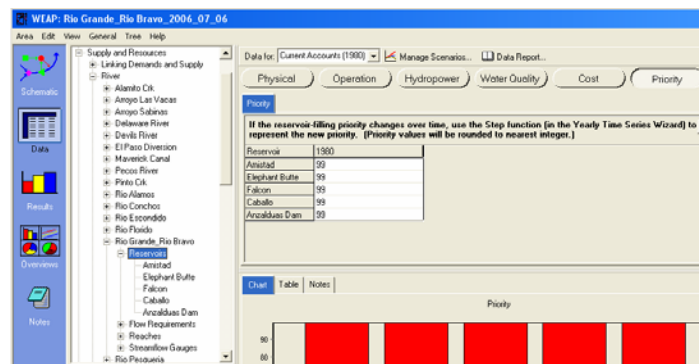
WEAP: Rio Grande_Rio Bravo_2006_07_06

Area Edit View General Tree Help

Schematic

Data

Results

Overviews

Notes

Supply and Resources
Linking Demands and Supply
River
Alamito Crk
Arroyo Las Vacas
Arroyo Sabinas
Delaware River
Devils River
El Paso Diversion
Maverick Canal
Pecos River
Pinto Crk
Rio Alamos
Rio Conchos
Rio Escondido
Rio Florido
Rio Grande_Rio Bravo
Reservoirs
Amistad
Elephant Butte
Falcon
Caballo
Anzalduas Dam
Flow Requirements
Reaches
Streamflow Gauges
Rio Pesqueria

Data for: Current Accounts (1980) Manage Scenarios... Data Report...

Physical Operation Hydropower Water Quality Cost Priority

Priority

If the reservoir-filling priority changes over time, use the Step function (in the Yearly Time Series Wizard) to represent the new priority. (Priority values will be rounded to nearest integer.)

| Reservoir | 1980 |
|---|---|
| Amistad | 99 |
| Elephant Butte | 99 |
| Falcon | 99 |
| Caballo | 99 |
| Anzalduas Dam | 99 |

Chart Table Notes

Priority

90
80